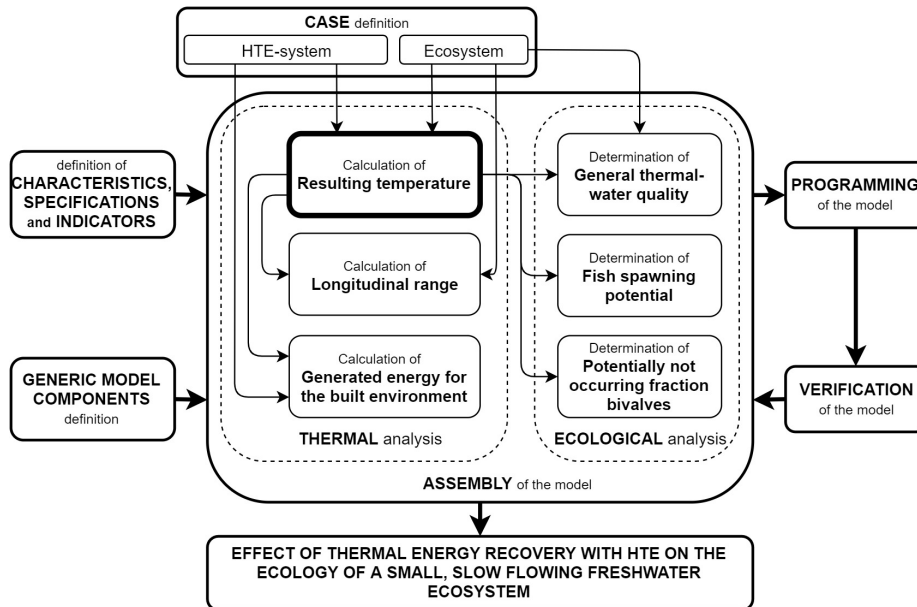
CASE definition

HTE-system

Ecosystem

definition of CHARACTERISTICS, SPECIFICATIONS and INDICATORS

Calculation of Resulting temperature

Calculation of Longitudinal range

Calculation of Generated energy for the built environment

THERMAL analysis

Determination of General thermal-water quality

Determination of Fish spawning potential

Determination of Potentially not occurring fraction bivalves

ECOLOGICAL analysis

PROGRAMMING of the model

GENERIC MODEL COMPONENTS definition

VERIFICATION of the model

ASSEMBLY of the model

EFFECT OF THERMAL ENERGY RECOVERY WITH HTE ON THE ECOLOGY OF A SMALL, SLOW FLOWING FRESHWATER ECOSYSTEM